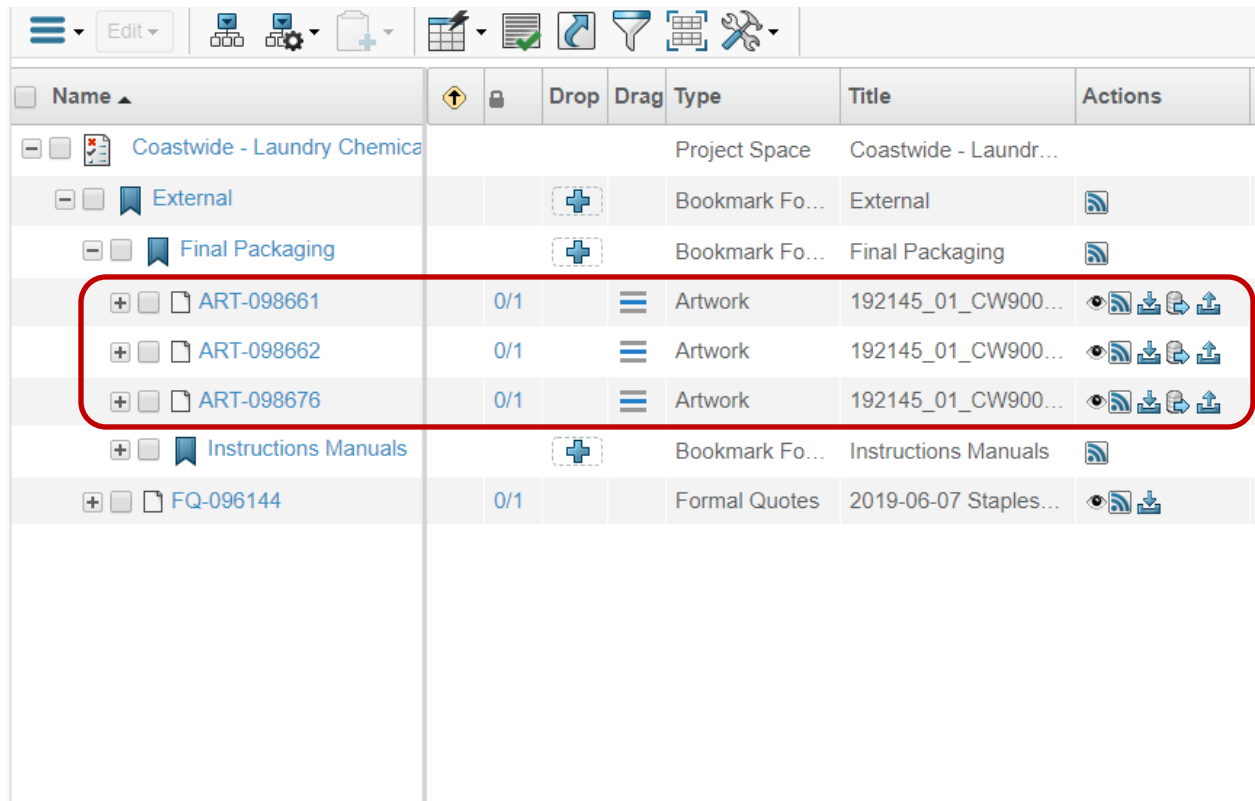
Edit

| Name ▲ | | | Drop | Drag | Type | Title | Actions |
|---|---|---|---|---|---|---|---|
| Coastwide - Laundry Chemica | | | | | Project Space | Coastwide - Laundr... | |
| External | | | | | Bookmark Fo... | External | |
| Final Packaging | | | | | Bookmark Fo... | Final Packaging | |
| ART-098661 | | 0/1 | | | Artwork | 192145_01_CW900... | |
| ART-098662 | | 0/1 | | | Artwork | 192145_01_CW900... | |
| ART-098676 | | 0/1 | | | Artwork | 192145_01_CW900... | |
| Instructions Manuals | | | | | Bookmark Fo... | Instructions Manuals | |
| FQ-096144 | | 0/1 | | | Formal Quotes | 2019-06-07 Staples... | |